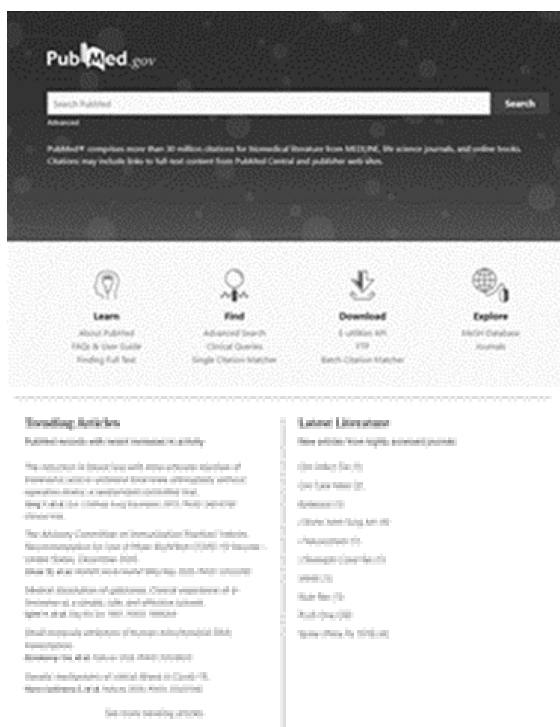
PubMed.gov

Search PubMed

Search

Advanced

PubMed® comprises more than 30 million citations for biomedical literature from MEDLINE, life science journals, and online books. Citations may include links to full-text content from PubMed Central and publisher web sites.

Learn
About PubMed
FAQs & User Guide
Finding Full Text

Find
Advanced Search
Clinical Queries
Single Citation Matcher

Download
E-utilities API
FTP
Batch Citation Matcher

Explore
MeSH Database
Journals

Trending Articles
PubMed records with recent increases in activity

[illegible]

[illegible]

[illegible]

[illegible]

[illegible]

See more trending articles

Latest Literature
New articles from highly accessed journals

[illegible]